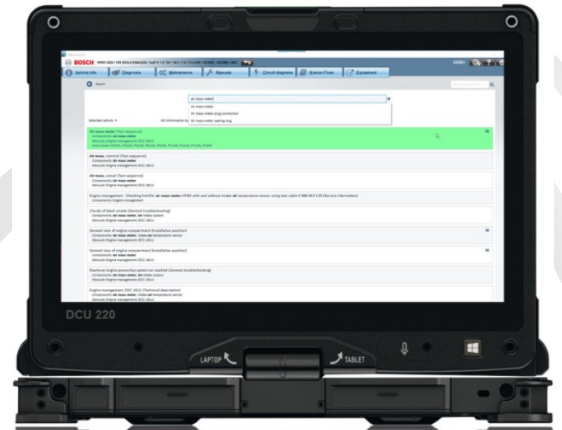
BOSCH

Vehicle info | Diagnosis | Maintenance | Manuals | Circuit diagrams | Known Fixes | Equipment

air mass meter

air mass meter

air mass meter plug connection

air mass meter sealing ring

Selected article

All information by air mass meter

Air mass meter (Test sequence)

Components: air mass meter

Air mass meter, nominal (Test sequence)

Air mass, actual (Test sequence)

Engine management - Checking End for air mass meter

Check of black smoke (General troubleshooting)

General view of engine compartment (Installation position)

General view of engine compartment (Installation position)

Maximum engine prescribe speed not reached (General troubleshooting)

Engine management: EDC 16CS (Technical description)

DCU 220

LAPTOP

TABLET